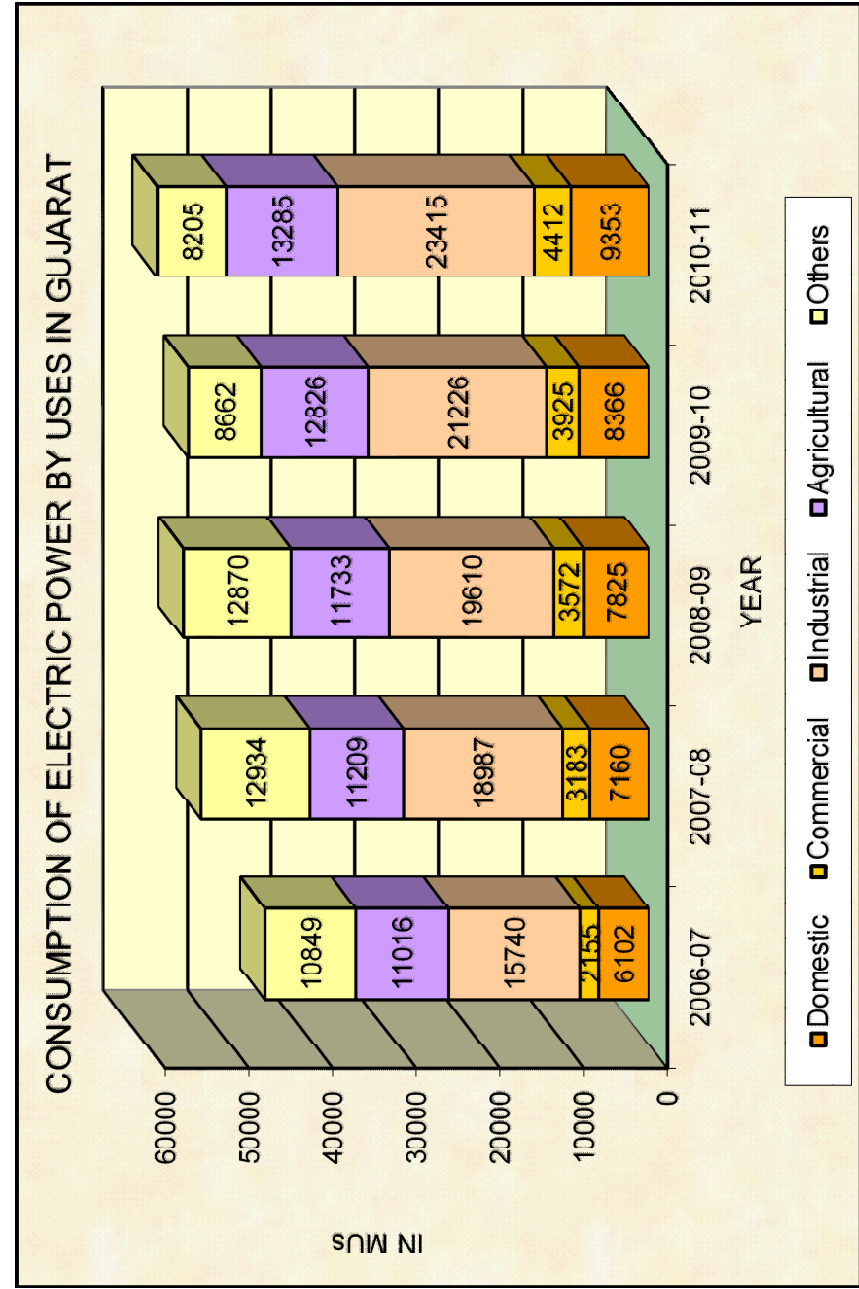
CONSUMPTION OF ELECTRIC POWER BY USES IN GUJARAT

IN MUs

60000
50000
40000
30000
20000
10000
0

| | 2006-07 | 2007-08 | 2008-09 | 2009-10 | 2010-11 |
|---|---|---|---|---|---|
| Others | 10849 | 12934 | 12870 | 8662 | 8205 |
| Agricultural | 11016 | 11209 | 11733 | 12326 | 13285 |
| Industrial | 15740 | 18987 | 19610 | 21226 | 23415 |
| Commercial | 2155 | 3183 | 3572 | 3925 | 4412 |
| Domestic | 6102 | 7160 | 7825 | 8366 | 9353 |

YEAR

Domestic Commercial Industrial Agricultural Others